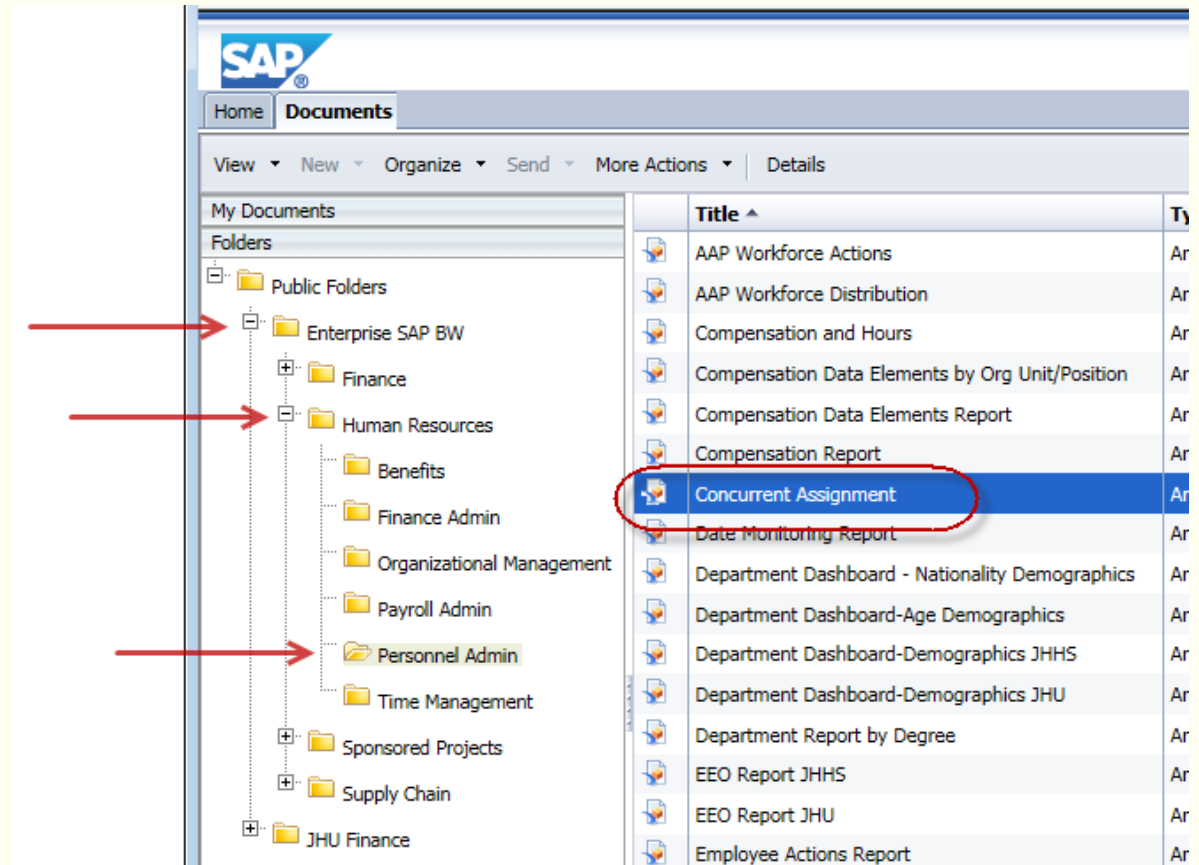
SAP

Home | Documents

View ▾ New ▾ Organize ▾ Send ▾ More Actions ▾ Details

My Documents

Folders

Public Folders
Enterprise SAP BW
Finance
Human Resources
Benefits
Finance Admin
Organizational Management
Payroll Admin
Personnel Admin
Time Management
Sponsored Projects
Supply Chain
JHU Finance

| Title ▲ | Ty |
|---|---|
| AAP Workforce Actions | An |
| AAP Workforce Distribution | An |
| Compensation and Hours | An |
| Compensation Data Elements by Org Unit/Position | An |
| Compensation Data Elements Report | An |
| Compensation Report | An |
| Concurrent Assignment | An |
| Date Monitoring Report | An |
| Department Dashboard - Nationality Demographics | An |
| Department Dashboard-Age Demographics | An |
| Department Dashboard-Demographics JHHS | An |
| Department Dashboard-Demographics JHU | An |
| Department Report by Degree | An |
| EEO Report JHHS | An |
| EEO Report JHU | An |
| Employee Actions Report | An |